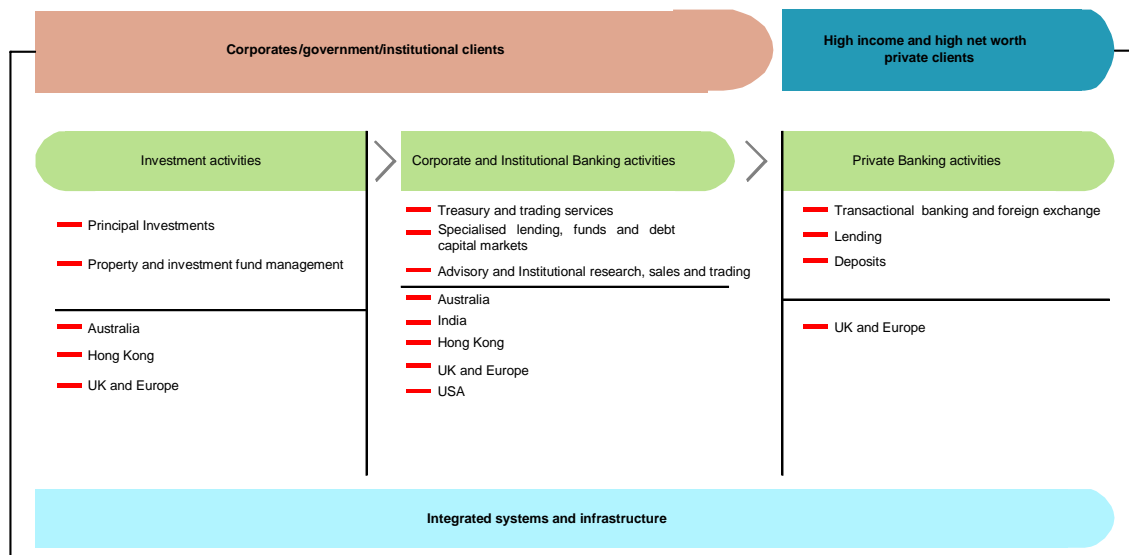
Corporates/government/institutional clients

High income and high net worth private clients

Investment activities

Principal Investments

Property and investment fund management

Australia

Hong Kong

UK and Europe

Corporate and Institutional Banking activities

Treasury and trading services

Specialised lending, funds and debt capital markets

Advisory and Institutional research, sales and trading

Australia

India

Hong Kong

UK and Europe

USA

Private Banking activities

Transactional banking and foreign exchange

Lending

Deposits

UK and Europe

Integrated systems and infrastructure